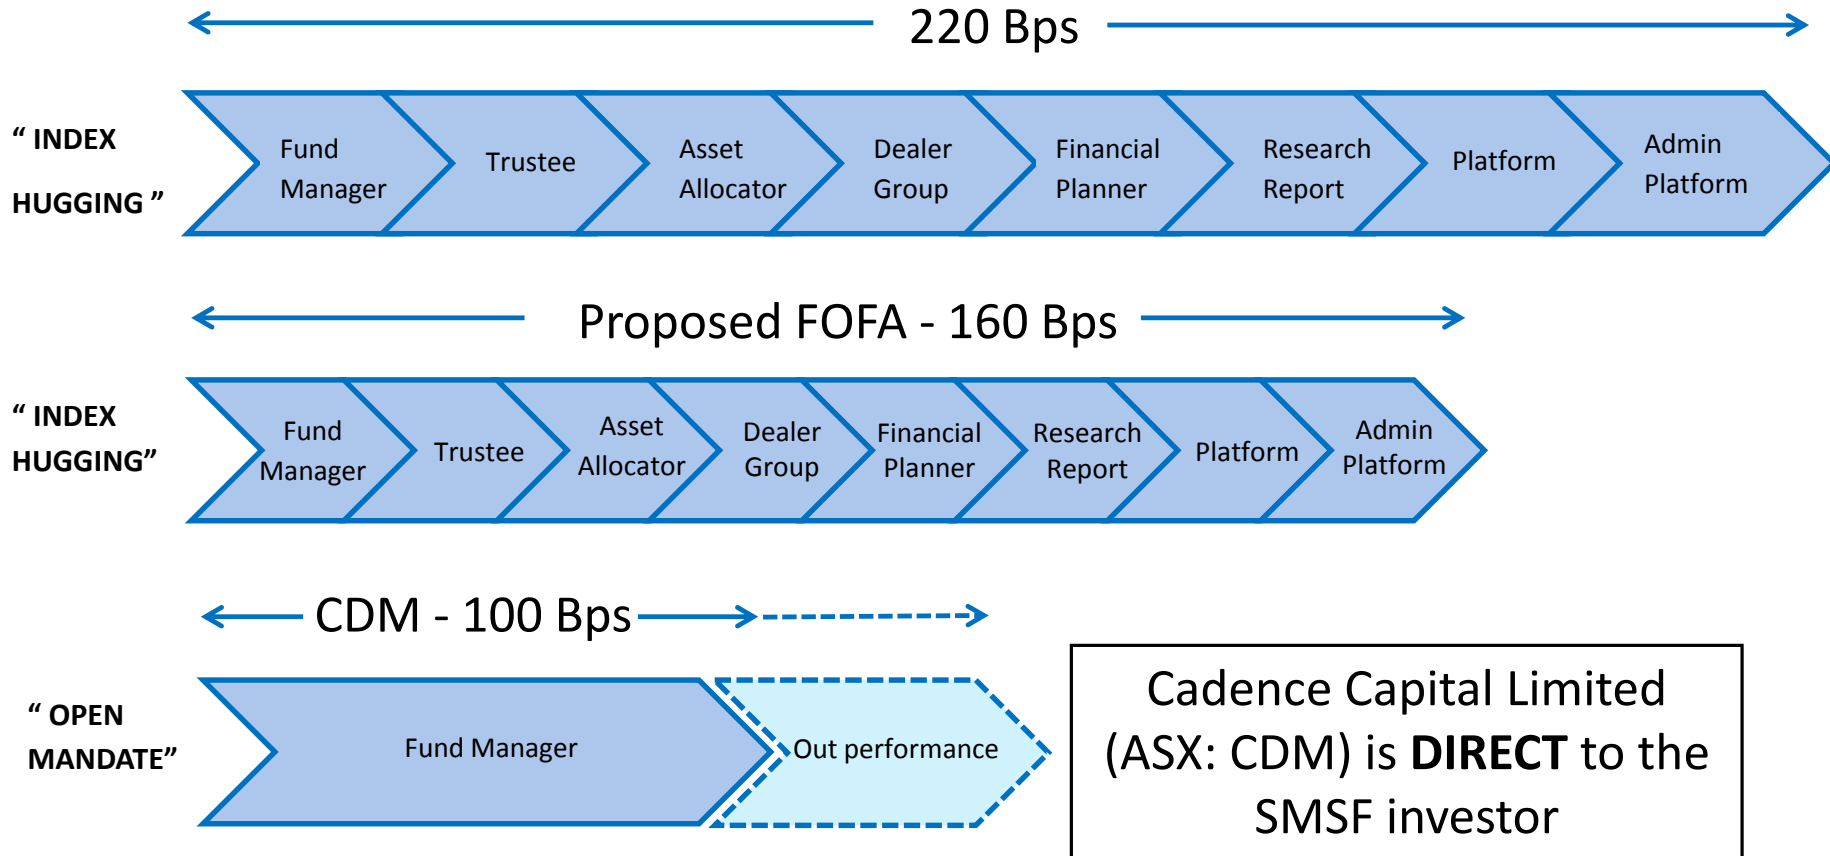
220 Bps

" INDEX HUGGING "

Fund Manager

Trustee

Asset Allocator

Dealer Group

Financial Planner

Research Report

Platform

Admin Platform

Proposed FOFA - 160 Bps

" INDEX HUGGING"

Fund Manager

Trustee

Asset Allocator

Dealer Group

Financial Planner

Research Report

Platform

Admin Platform

CDM - 100 Bps

" OPEN MANDATE"

Fund Manager

Out performance

Cadence Capital Limited (ASX: CDM) is **DIRECT** to the SMSF investor